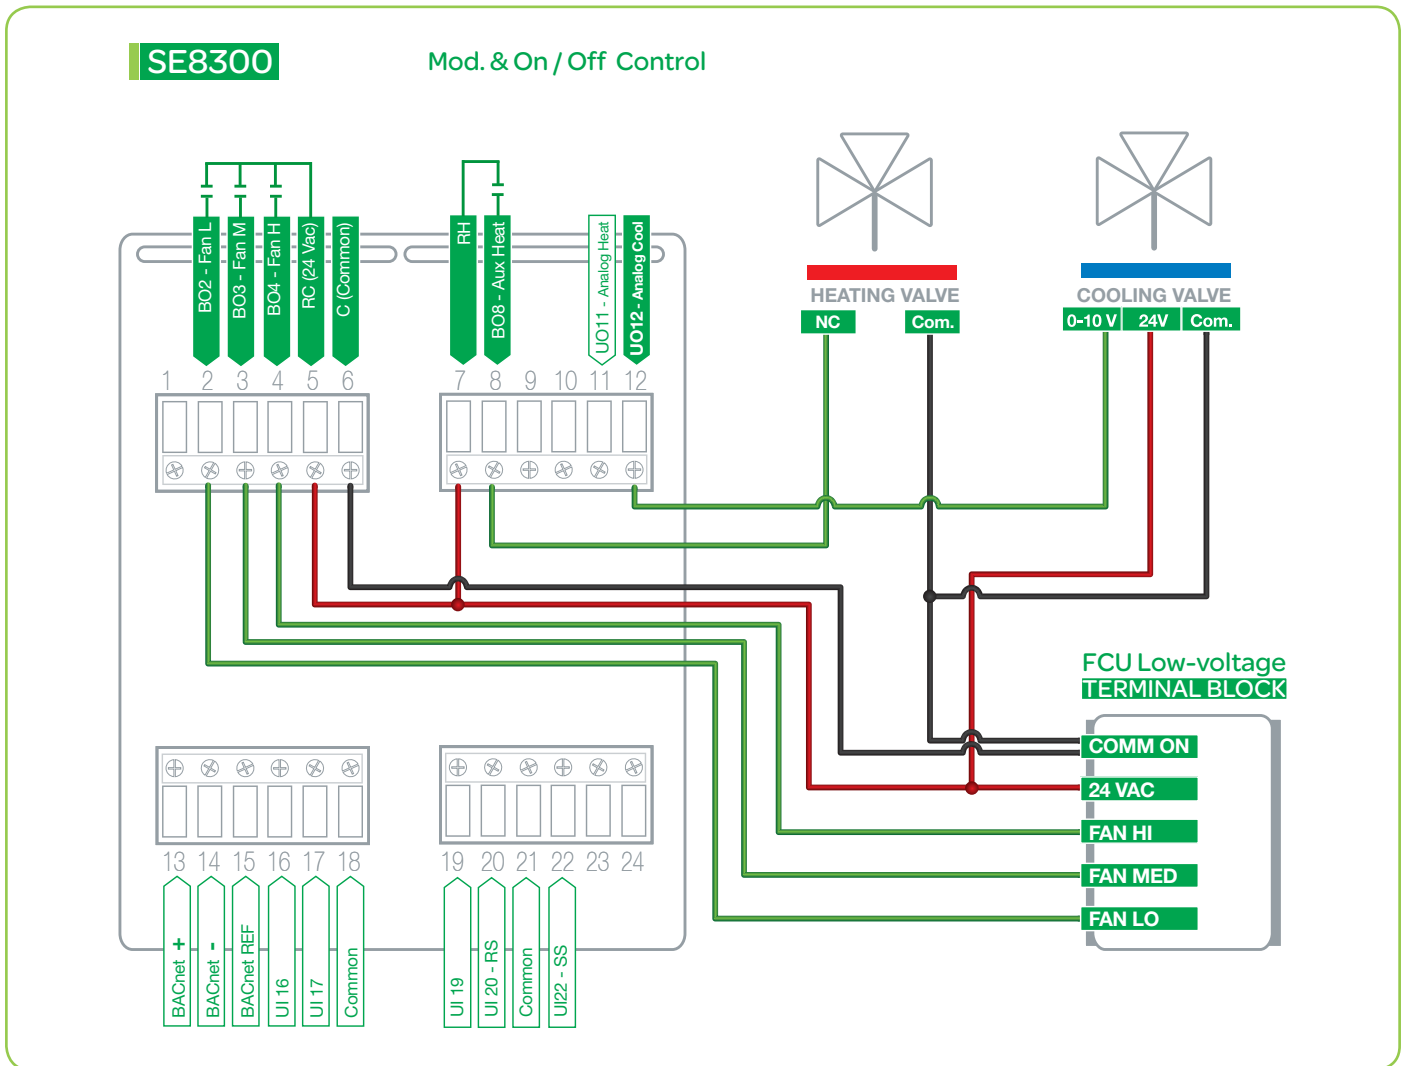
SE8300

Mod. & On / Off Control

BO2 - Fan L
BO3 - Fan M
BO4 - Fan H
RC (24 Vac)
C (Common)
RH
BO8 - Aux Heat
UO11 - Analog Heat
UO12 - Analog Cool

1 2 3 4 5 6
7 8 9 10 11 12

HEATING VALVE
NC
Com.

COOLING VALVE
0-10 V
24V
Com.

FCU Low-voltage
TERMINAL BLOCK
COMM ON
24 VAC
FAN HI
FAN MED
FAN LO

13 14 15 16 17 18
19 20 21 22 23 24

BACnet +
BACnet -
BACnet REF
UI 16
UI 17
Common
UI 19
UI 20 - RS
Common
UI22 - SS